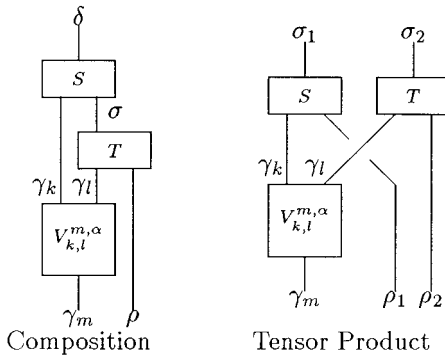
$\delta$
$S$
$\sigma$
$T$
$\gamma_k$ $\gamma_l$
$V_{k,l}^{m,\alpha}$
$\gamma_m$ $\rho$
Composition

$\sigma_1$ $\sigma_2$
$S$ $T$
$\gamma_k$ $\gamma_l$
$V_{k,l}^{m,\alpha}$
$\gamma_m$ $\rho_1$ $\rho_2$
Tensor Product